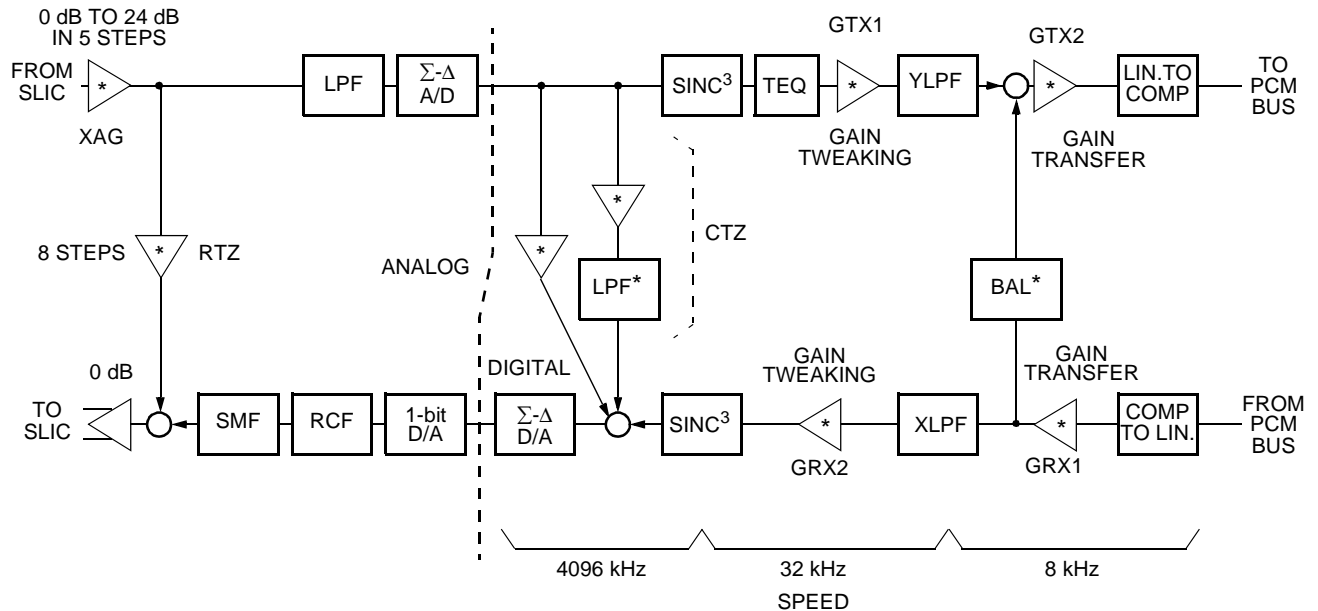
0 dB TO 24 dB IN 5 STEPS

FROM SLIC

*

XAG

LPF

$\Sigma$-$\Delta$ A/D

SINC$^3$

TEQ

GTX1

*

GAIN TWEAKING

YLPF

GTX2

*

GAIN TRANSFER

LIN.TO COMP

TO PCM BUS

*

CTZ

8 STEPS

*

RTZ

ANALOG

*

LPF*

BAL*

0 dB

DIGITAL

GAIN TWEAKING

GAIN TRANSFER

TO SLIC

SMF

RCF

1-bit D/A

$\Sigma$-$\Delta$ D/A

SINC$^3$

*

GRX2

XLPF

*

GRX1

COMP TO LIN.

FROM PCM BUS

4096 kHz

32 kHz

8 kHz

SPEED